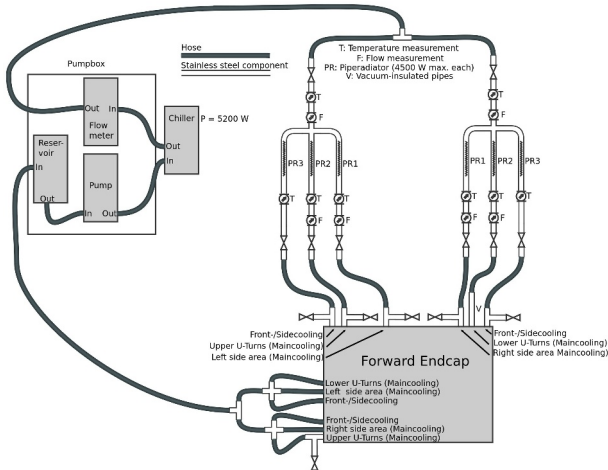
Hose
Stainless steel component

Pumpbox

Out
In
Flow meter

Reser-voir
In
Out

Pump
In
Out

Chiller
Out
In
P = 5200 W

T: Temperature measurement
F: Flow measurement
PR: Piperadiator (4500 W max. each)
V: Vacuum-insulated pipes

T
F
T
F

PR3
PR2
PR1
PR1
PR2
PR3

T
F
T
F
T
F
T
F
T
F
T
F

V

Front-/Sidecooling
Upper U-Turns (Maincooling)
Left side area (Maincooling)

Front-/Sidecooling
Lower U-Turns (Maincooling)
Right side area Maincooling)

Forward Endcap

Lower U-Turns (Maincooling)
Left side area (Maincooling)
Front-/Sidecooling

Front-/Sidecooling
Right side area (Maincooling)
Upper U-Turns (Maincooling)